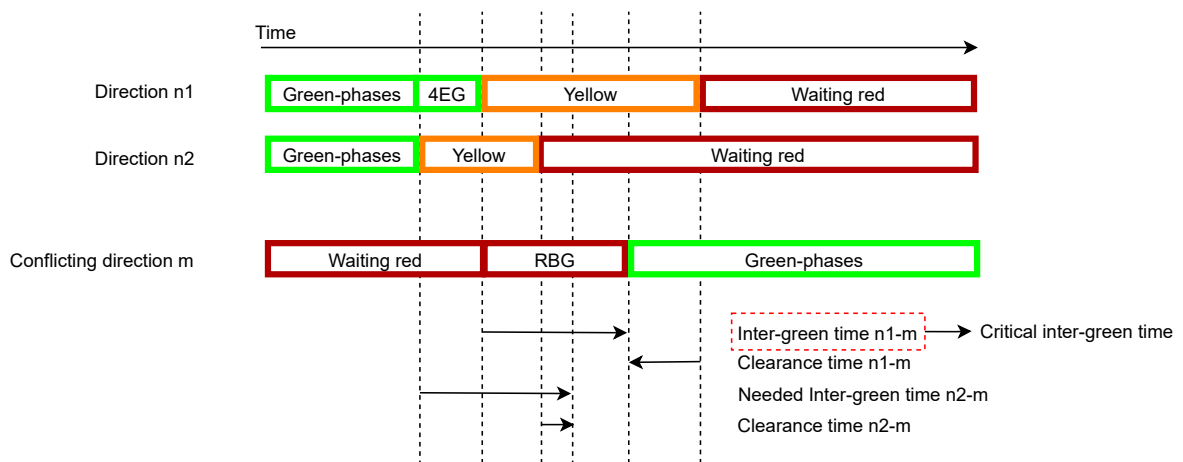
Time

Direction n1
Green-phases
4EG
Yellow
Waiting red

Direction n2
Green-phases
Yellow
Waiting red

Conflicting direction m
Waiting red
RBG
Green-phases

Inter-green time n1-m
Critical inter-green time
Clearance time n1-m
Needed Inter-green time n2-m
Clearance time n2-m